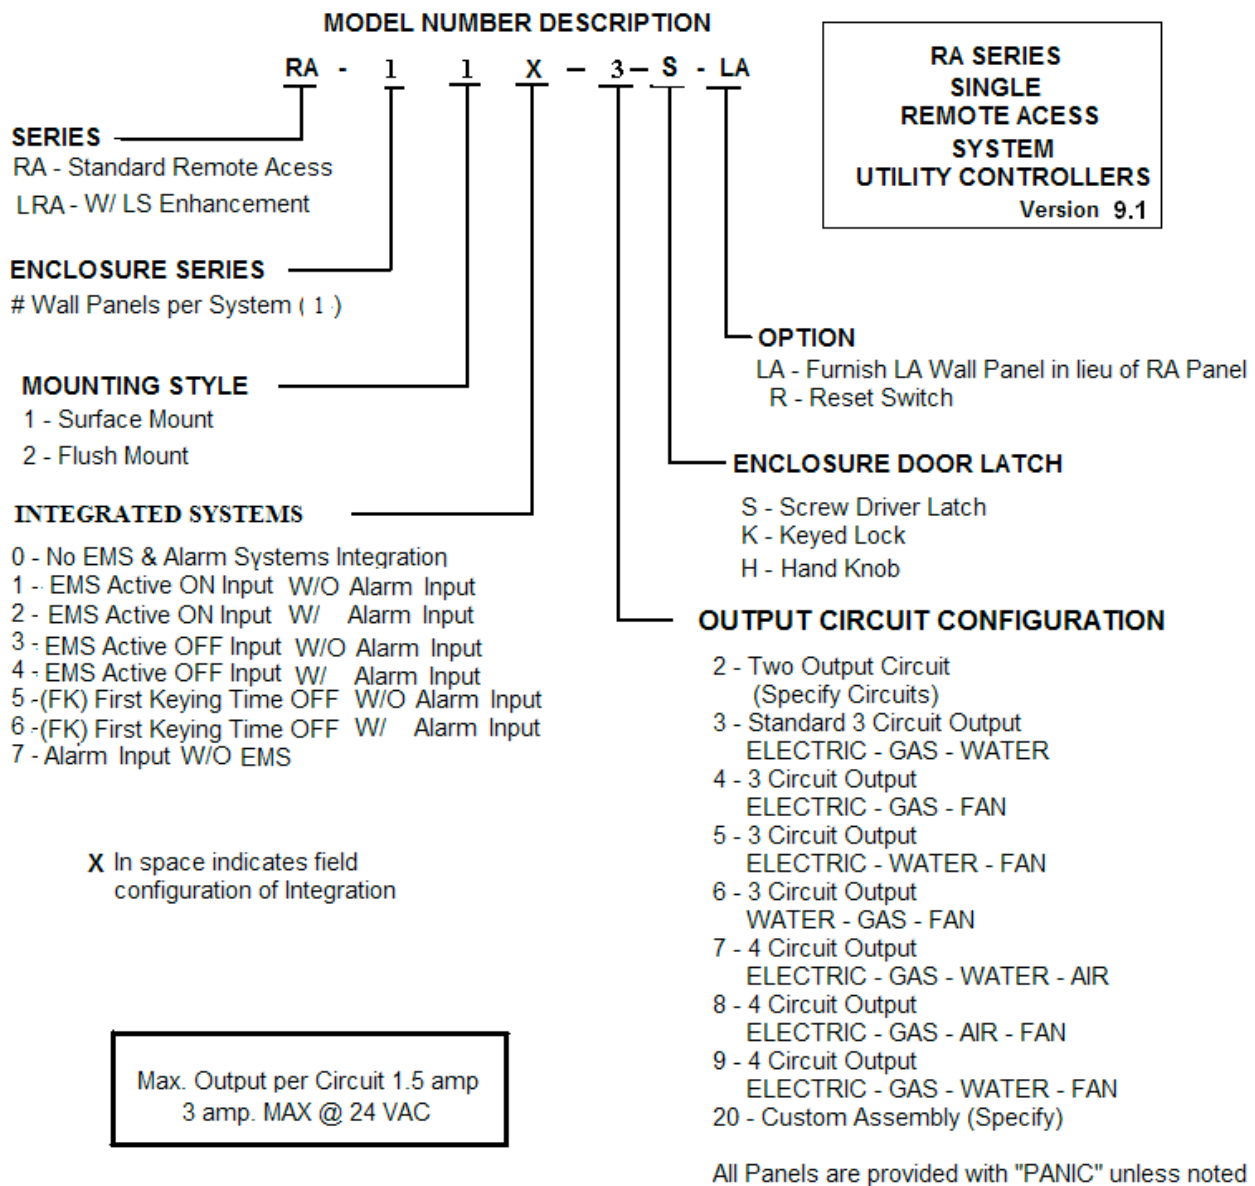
MODEL NUMBER DESCRIPTION

RA - 1 1 X – 3 – S - LA

RA SERIES
SINGLE
REMOTE ACESS
SYSTEM
UTILITY CONTROLLERS
Version 9.1

SERIES
RA - Standard Remote Acess
LRA - W/ LS Enhancement

ENCLOSURE SERIES
# Wall Panels per System ( 1 )

OPTION
LA - Furnish LA Wall Panel in lieu of RA Panel
R - Reset Switch

MOUNTING STYLE
1 - Surface Mount
2 - Flush Mount

ENCLOSURE DOOR LATCH
S - Screw Driver Latch
K - Keyed Lock
H - Hand Knob

INTEGRATED SYSTEMS
0 - No EMS & Alarm Systems Integration
1 - EMS Active ON Input W/O Alarm Input
2 - EMS Active ON Input W/ Alarm Input
3 - EMS Active OFF Input W/O Alarm Input
4 - EMS Active OFF Input W/ Alarm Input
5 -(FK) First Keying Time OFF W/O Alarm Input
6 -(FK) First Keying Time OFF W/ Alarm Input
7 - Alarm Input W/O EMS

OUTPUT CIRCUIT CONFIGURATION
2 - Two Output Circuit
(Specify Circuits)
3 - Standard 3 Circuit Output
ELECTRIC - GAS - WATER
4 - 3 Circuit Output
ELECTRIC - GAS - FAN
5 - 3 Circuit Output
ELECTRIC - WATER - FAN
6 - 3 Circuit Output
WATER - GAS - FAN
7 - 4 Circuit Output
ELECTRIC - GAS - WATER - AIR
8 - 4 Circuit Output
ELECTRIC - GAS - AIR - FAN
9 - 4 Circuit Output
ELECTRIC - GAS - WATER - FAN
20 - Custom Assembly (Specify)

X In space indicates field configuration of Integration

Max. Output per Circuit 1.5 amp
3 amp. MAX @ 24 VAC

All Panels are provided with "PANIC" unless noted